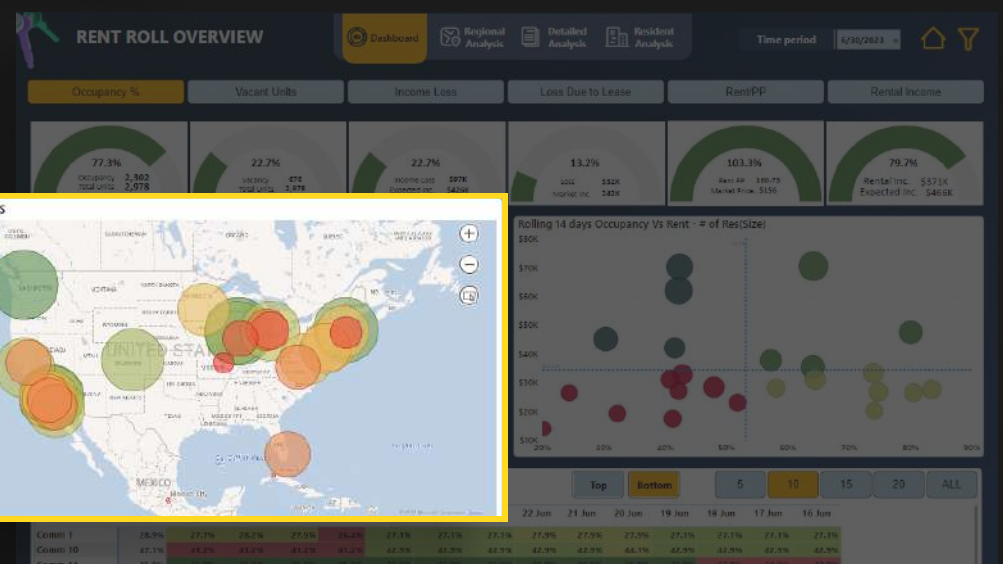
RENT ROLL OVERVIEW

Dashboard
Regional Analysis
Detailed Analysis
Resident Analysis

Time period 6/30/2023

Occupancy %
Vacant Units
Income Loss
Loss Due to Lease
Rent/PP
Rental Income

77.3%
Occupancy 2,302
Total Units 2,978

22.7%
Vacancy 676
Total Units 2,978

22.7%
Income Loss $97K
Expected Inc. $426K

13.2%
Loss $52K
Market Inc. $42K

103.3%
Rent PP $161.75
Market Price $156

79.7%
Rental Inc. $371K
Expected Inc. $466K

s

UNITED STATES
MEXICO

Rolling 14 days Occupancy Vs Rent - # of Res(Size)
$80K
$70K
$60K
$50K
$40K
$30K
$20K
$10K
20%
30%
40%
50%
60%
70%
80%
90%

Top
Bottom
5
10
15
20
ALL

22 Jun
21 Jun
20 Jun
19 Jun
18 Jun
17 Jun
16 Jun

| Comm 1 | 28.9% | 27.1% | 28.2% | 27.9% | 26.2% | 27.1% | 27.1% | 27.1% | 27.9% | 27.5% | 27.1% | 27.1% | 27.1% | 27.5% |
|---|---|---|---|---|---|---|---|---|---|---|---|---|---|---|
| Comm 10 | 42.1% | 41.2% | 41.2% | 41.2% | 41.2% | 42.9% | 42.9% | 42.9% | 42.9% | 42.9% | 44.1% | 42.9% | 42.9% | 42.9% |